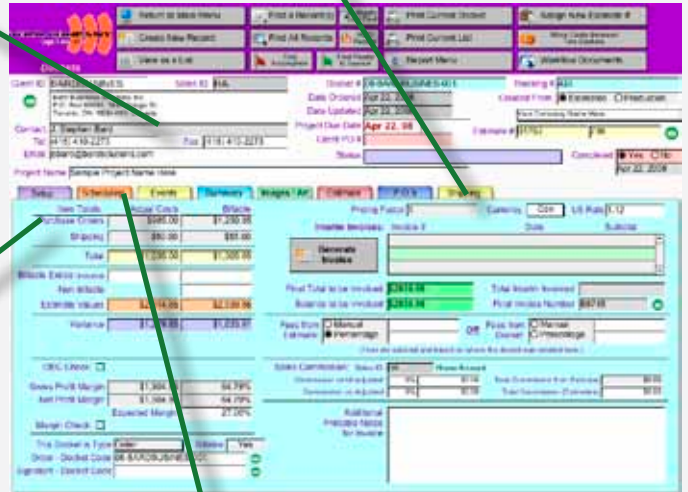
Return to Main Menu
Find a Record(s)
Print Current Docket
Assign New Estimate #
Create New Record
Find All Records
Print Current List
View as a List
Report Menu
Workflow Documents

Client ID BARDBUSINES
Client ID B&L
Docket # DBBARDBUSINES-001
Date Ordered
Date Updated
Project Due Date Apr 22, 08
Client PO #
Status
Tracking # 433
Created From Estimates Production
Estimate #
Contact J. Stephen Bard
Tel (416) 410-2273
Fax (416) 410-2273
Email
Concluded Yes No
Apr 22, 2008
Project Name Sample Project Name Here

Setup
Schedules
Events
Bindery
Images / Art
Estimate
P.O.'s
Shipping

Item Totals
Actual Costs
Billable
Purchase Orders
$985.00
$1,250.95
Shipping
$50.00
$85.00
Total
$1,335.95
Billable Extras Invoiced
Non Billable
Estimate Values
Variance

Pricing Factor
Currency CDN
US Rate 1.12
Invoice Invoices: Invoice #
Date
Subtotal
Generate Invoice
Final Total to be Invoiced $2836.96
Balance to be Invoiced $2836.96
Total Invoice Invoiced
Final Invoice Number 69738
Pass from Estimate Manual Percentage
OR
Pass from Docket Manual Percentage

CSC Lines
Gross Profit Margin
$1,504.15
54.79%
Net Profit Margin
$1,504.15
54.79%
Expected Margin
27.00%
Margin Check
This Docket is Type Order
Billable Yes
Order - Docket Code DB-BARDBUSINES-001
Ingredient - Docket Code

Sales Commission
Additional Printable Notes for Invoice